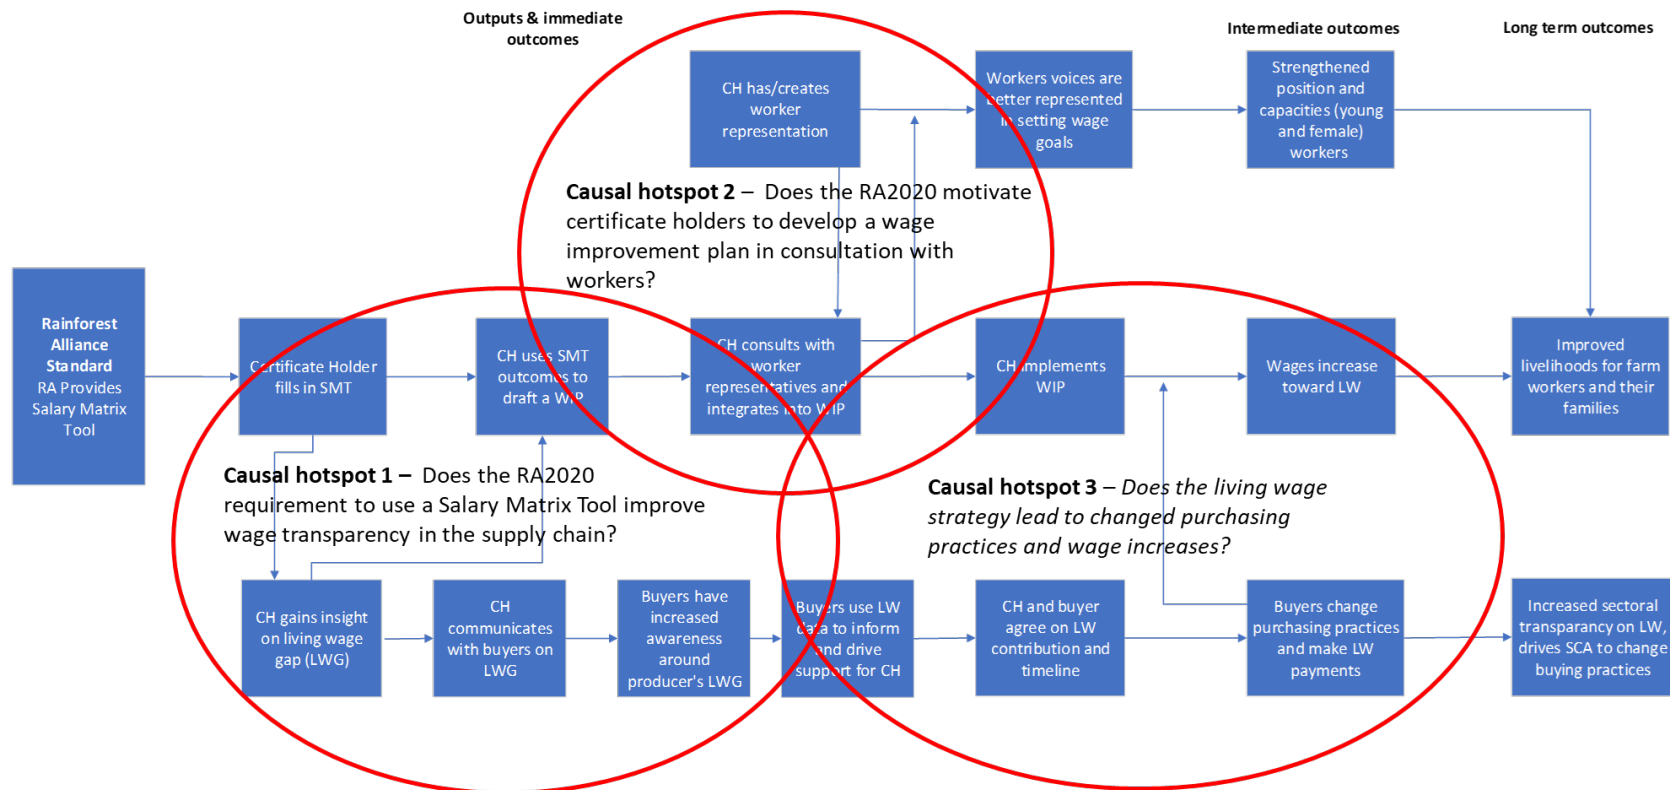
Outputs & immediate outcomes

Intermediate outcomes

Long term outcomes

CH has/creates worker representation

Workers voices are better represented in setting wage goals

Strengthened position and capacities (young and female) workers

**Causal hotspot 2** – Does the RA2020 motivate certificate holders to develop a wage improvement plan in consultation with workers?

**Rainforest Alliance Standard** RA Provides Salary Matrix Tool

Certificate Holder fills in SMT

CH uses SMT outcomes to draft a WIP

CH consults with worker representatives and integrates into WIP

CH implements WIP

Wages increase toward LW

Improved livelihoods for farm workers and their families

**Causal hotspot 1** – Does the RA2020 requirement to use a Salary Matrix Tool improve wage transparency in the supply chain?

**Causal hotspot 3** – *Does the living wage strategy lead to changed purchasing practices and wage increases?*

CH gains insight on living wage gap (LWG)

CH communicates with buyers on LWG

Buyers have increased awareness around producer's LWG

Buyers use LW data to inform and drive support for CH

CH and buyer agree on LW contribution and timeline

Buyers change purchasing practices and make LW payments

Increased sectoral transparancy on LW, drives SCA to change buying practices